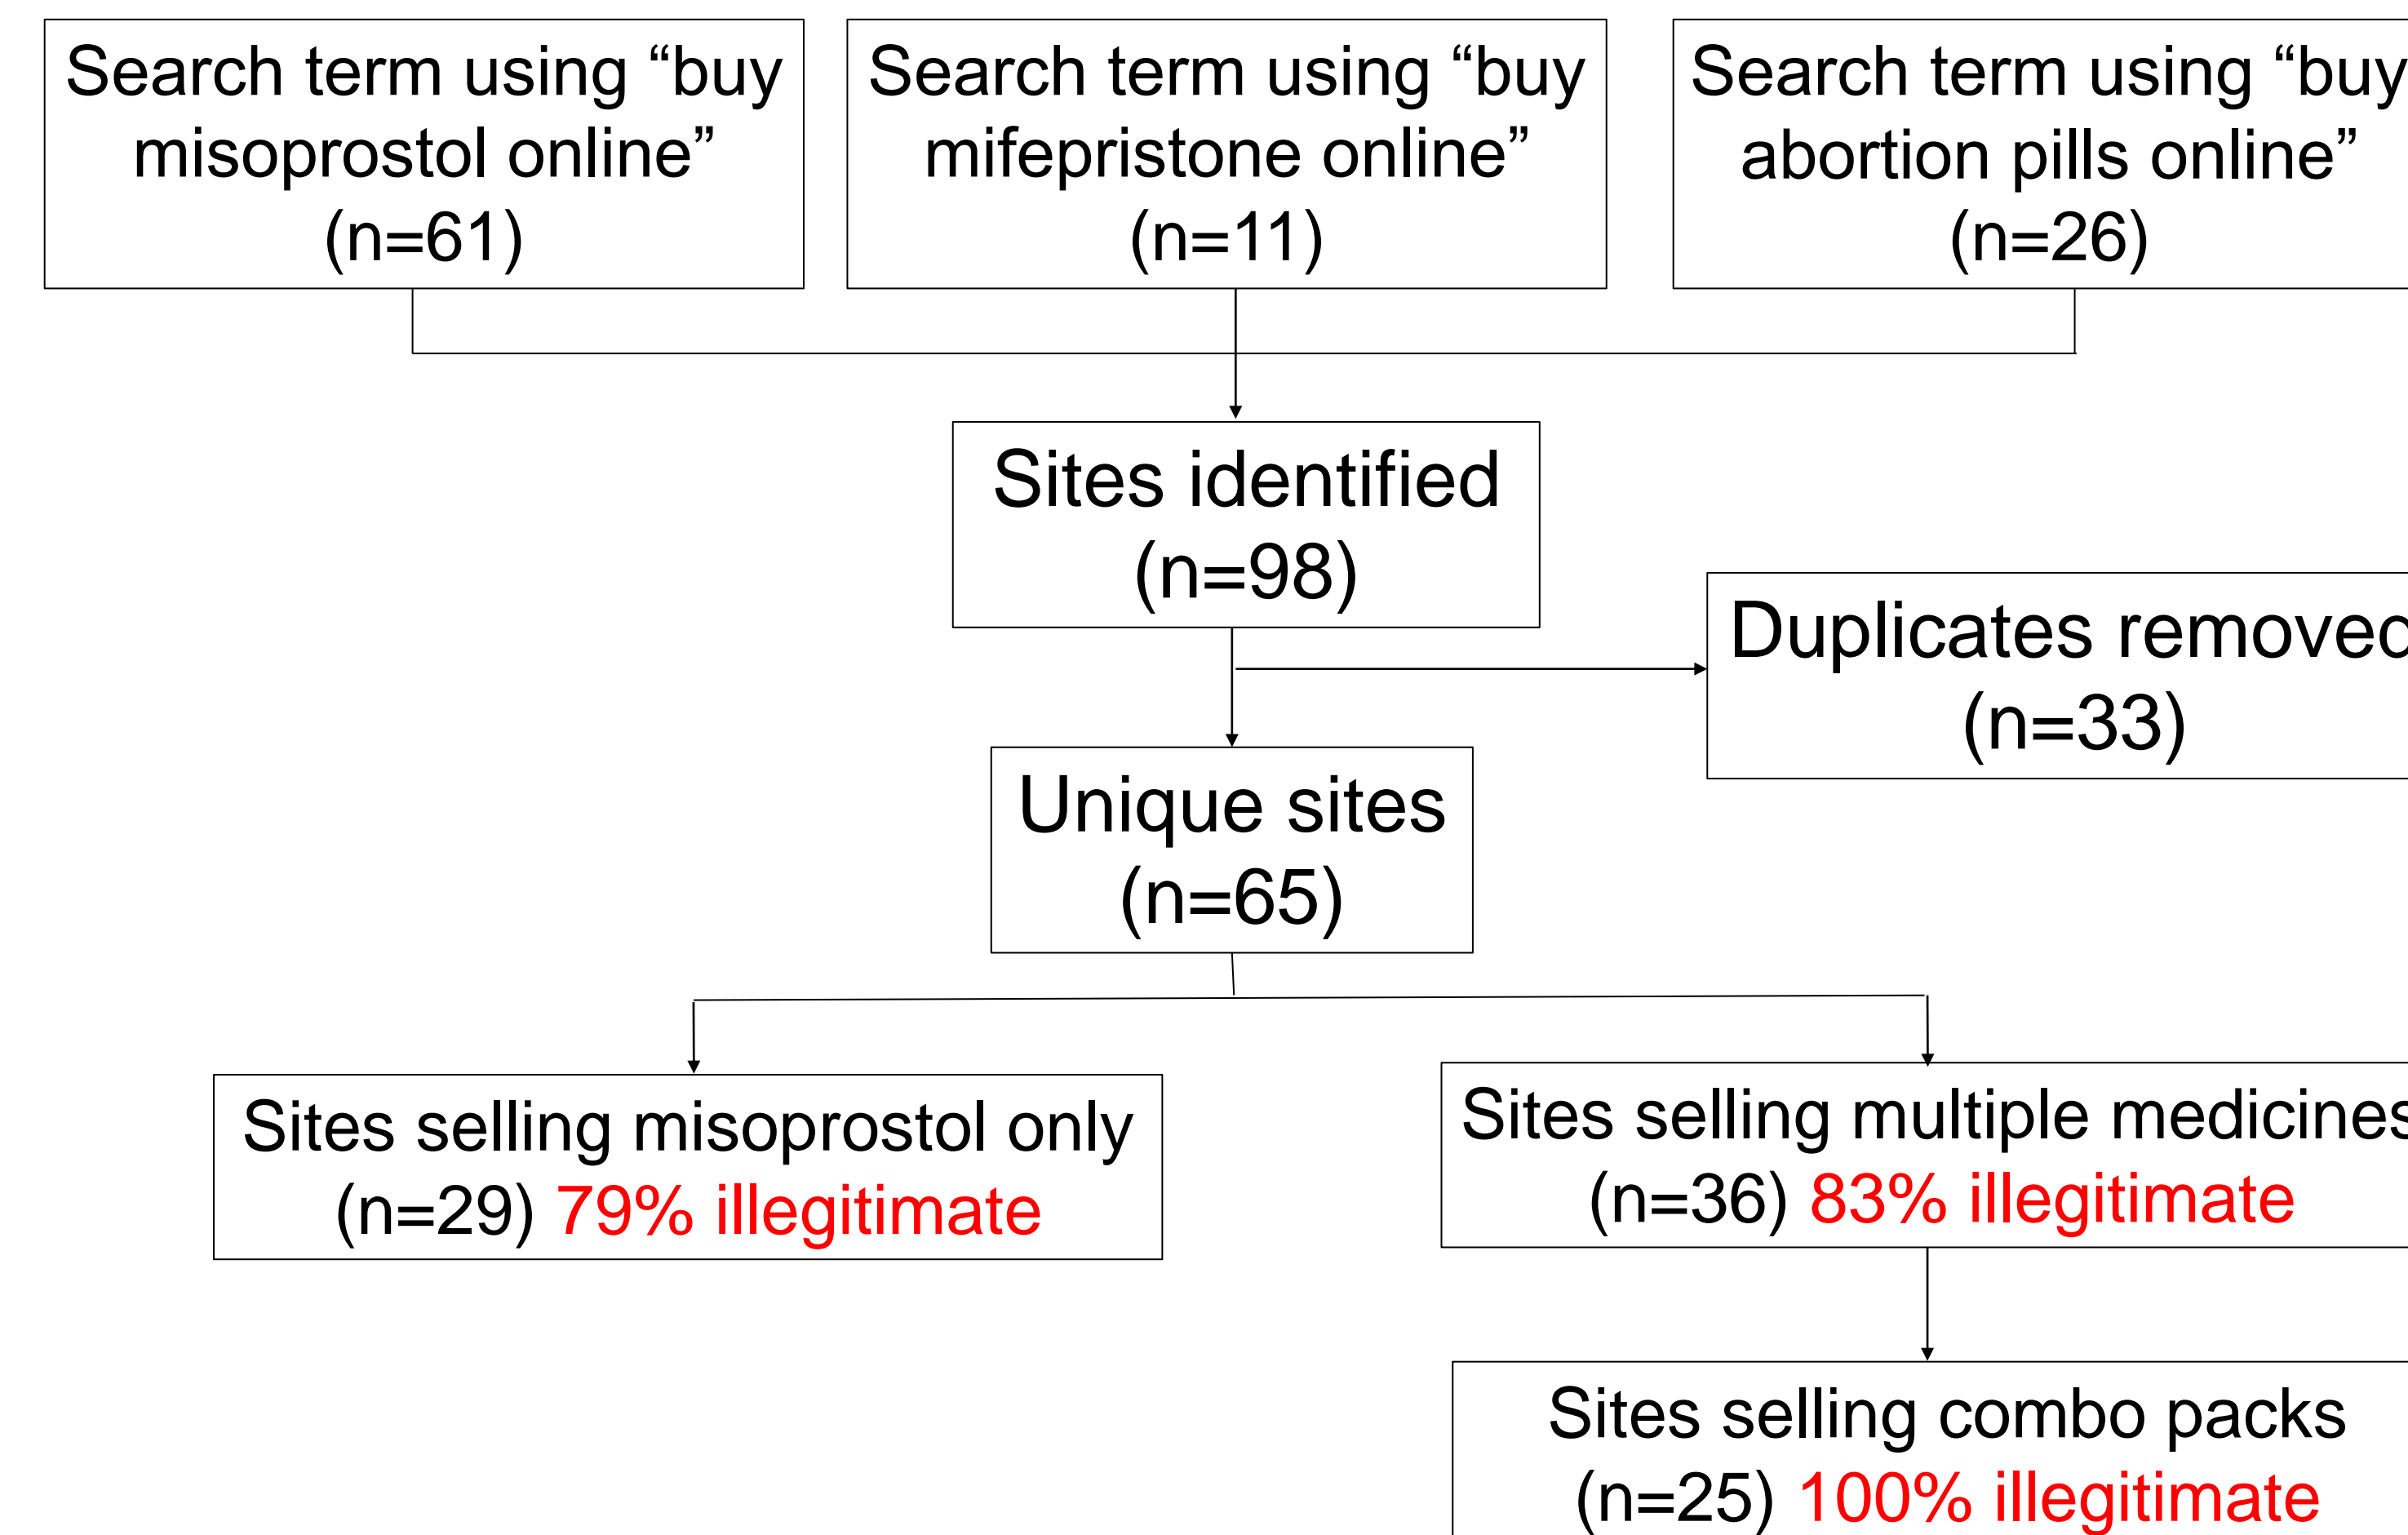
Search term using “buy misoprostol online” (n=61)

Search term using “buy mifepristone online” (n=11)

Search term using “buy abortion pills online” (n=26)

Sites identified (n=98)

Duplicates removec (n=33)

Unique sites (n=65)

Sites selling misoprostol only (n=29) 79% illegitimate

Sites selling multiple medicines (n=36) 83% illegitimate

Sites selling combo packs (n=25) 100% illegitimate